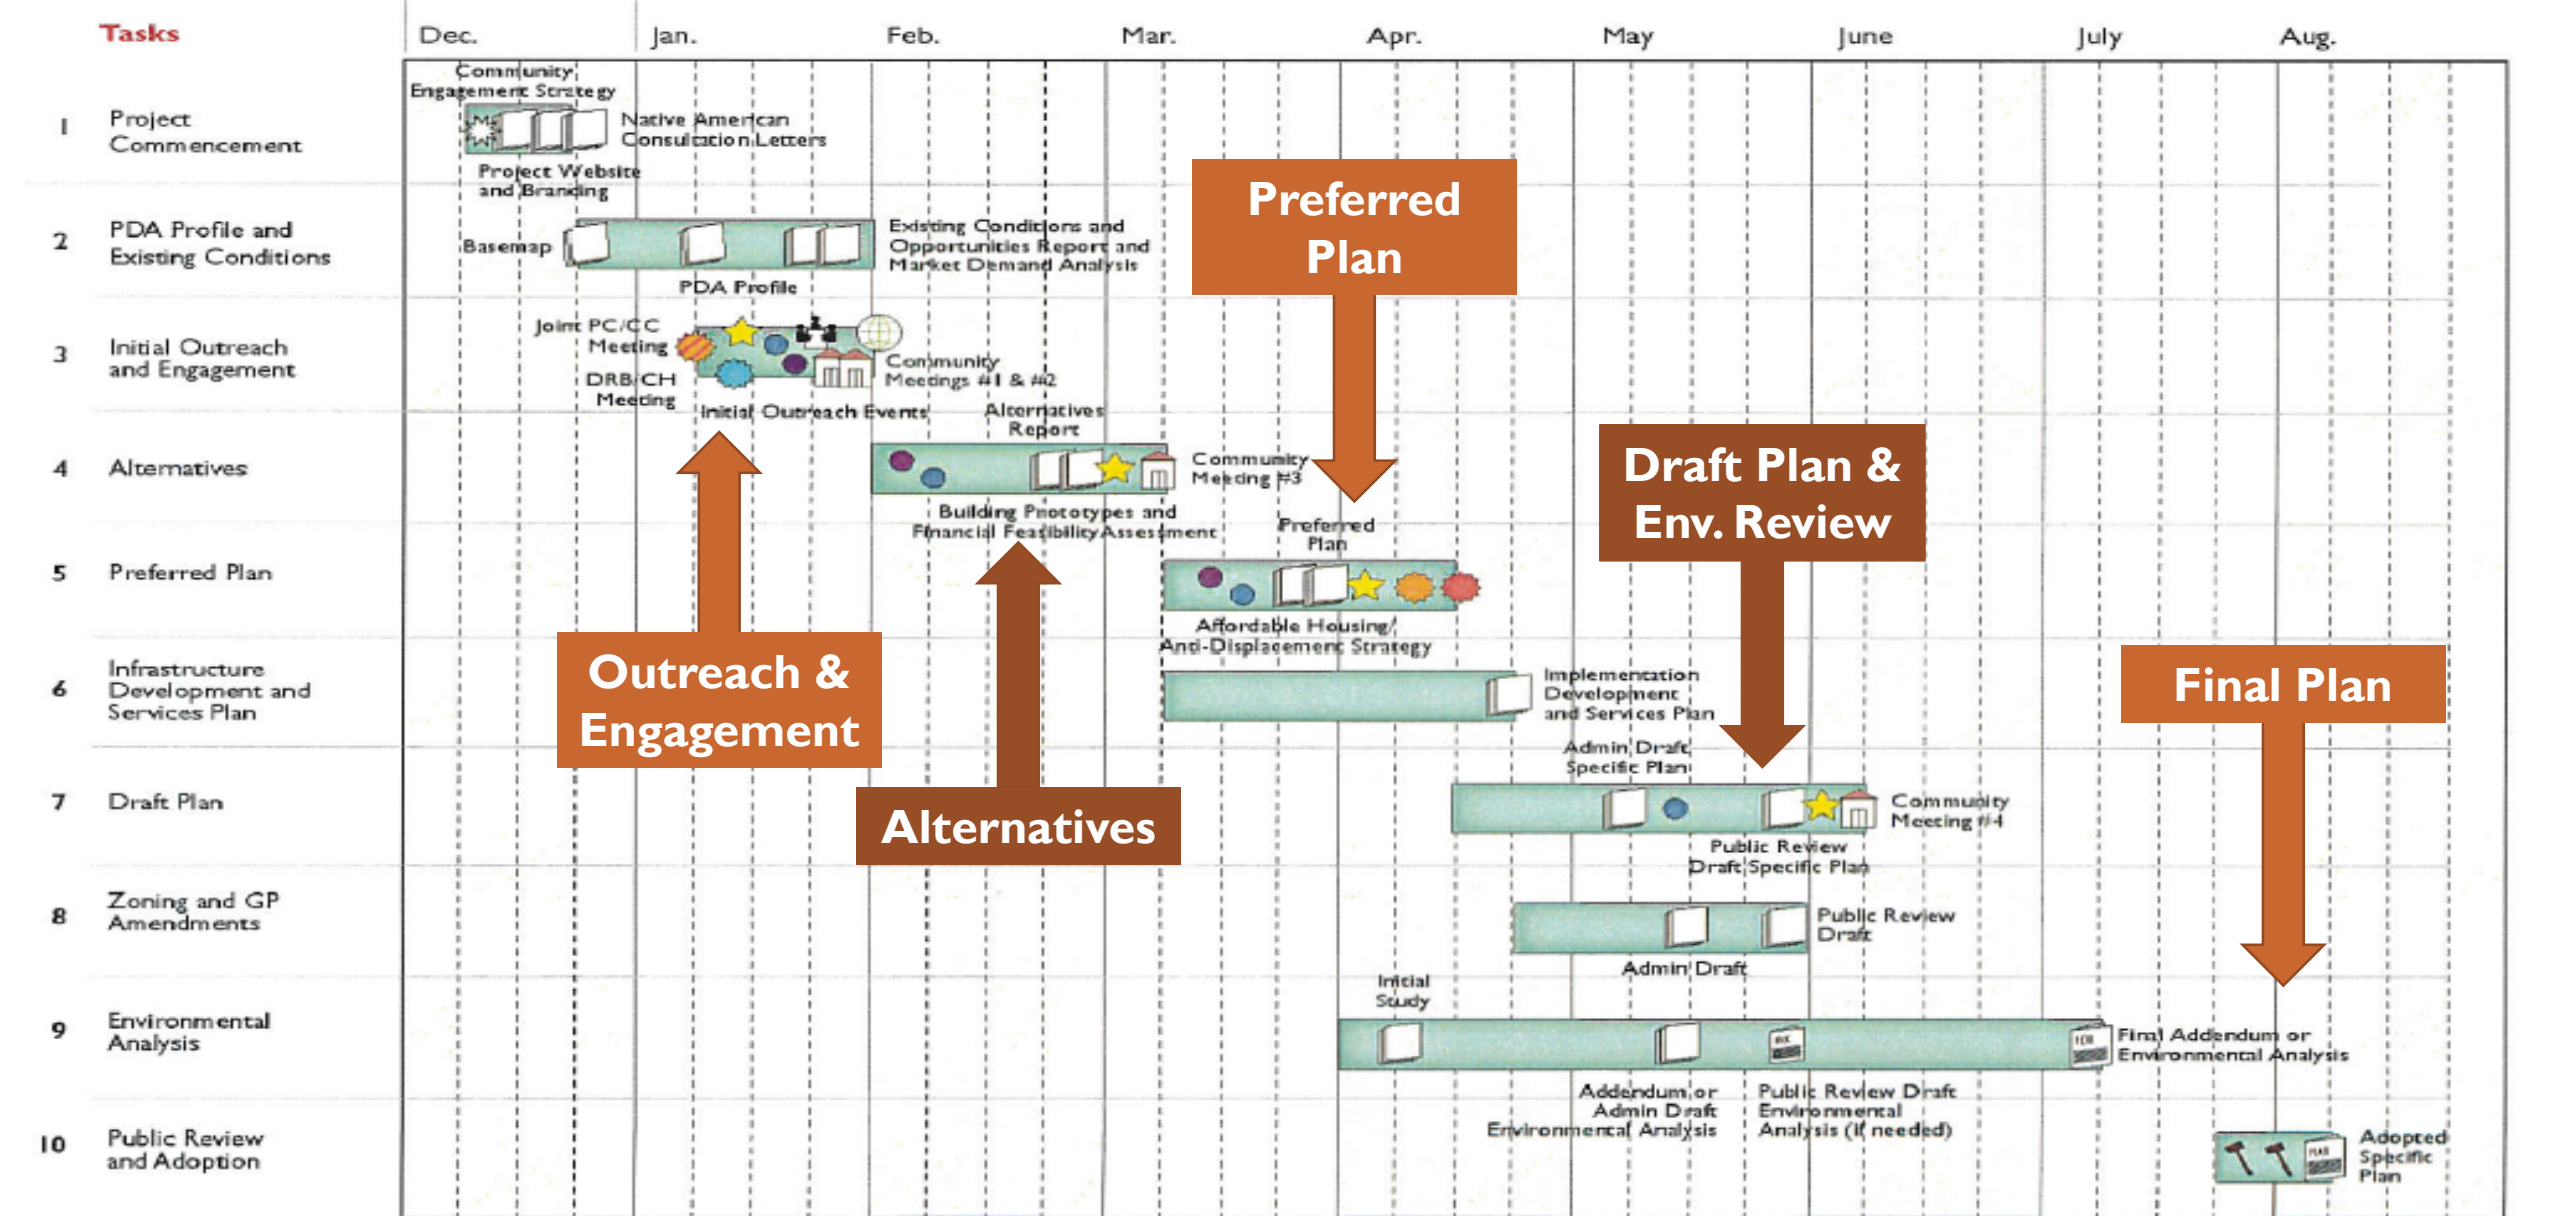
Tasks

Dec. Jan. Feb. Mar. Apr. May June July Aug.

1 Project Commencement

Community Engagement Strategy

Native American Consultation Letters

Project Website and Branding

2 PDA Profile and Existing Conditions

Basemap

PDA Profile

Existing Conditions and Opportunities Report and Market Demand Analysis

3 Initial Outreach and Engagement

Joint PC/CC Meeting

DRB/CH Meeting

Initial Outreach Events

Community Meetings #1 & #2

Alternatives Report

4 Alternatives

Community Meeting #3

Building Prototypes and Financial Feasibility Assessment

5 Preferred Plan

Preferred Plan

Affordable Housing/ Anti-Displacement Strategy

6 Infrastructure Development and Services Plan

Implementation Development and Services Plan

7 Draft Plan

Admin Draft Specific Plan

Community Meeting #4

Public Review Draft Specific Plan

8 Zoning and GP Amendments

Public Review Draft

Admin Draft

9 Environmental Analysis

Initial Study

Final Addendum or Environmental Analysis

Addendum or Admin Draft Environmental Analysis

Public Review Draft Environmental Analysis (if needed)

10 Public Review and Adoption

Adopted Specific Plan

Preferred Plan

Draft Plan & Env. Review

Outreach & Engagement

Alternatives

Final Plan